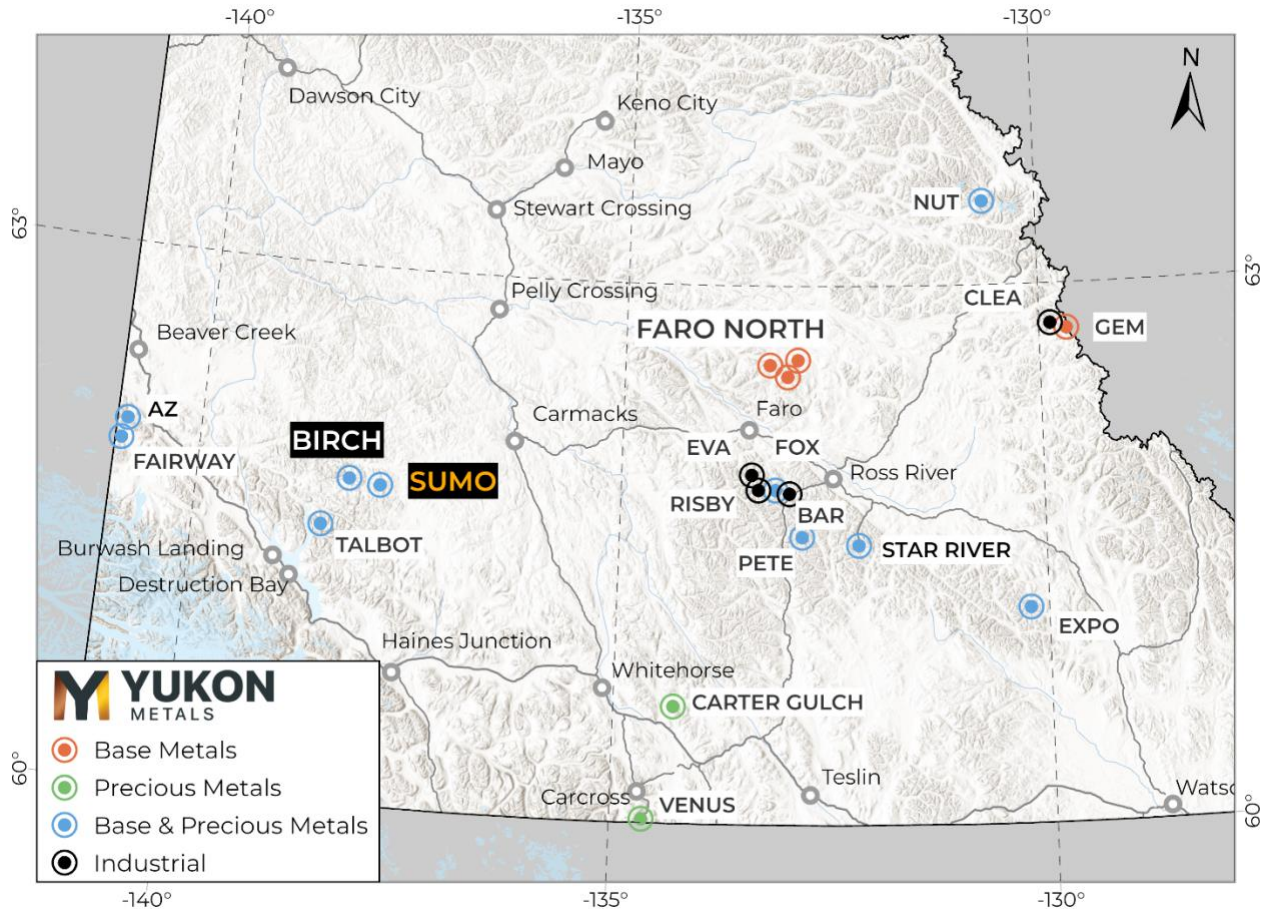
-140°
-135°
-130°
N
Dawson City
Keno City
Mayo
Stewart Crossing
NUT
63°
63°
Pelly Crossing
CLEA
GEM
FARO NORTH
Beaver Creek
AZ
Faro
Carmacks
BIRCH
EVA
FOX
FAIRWAY
SUMO
Ross River
RISBY
BAR
TALBOT
Burwash Landing
PETE
STAR RIVER
Destruction Bay
EXPO
Haines Junction
Whitehorse
YUKON METALS
CARTER GULCH
Base Metals
60°
Precious Metals
Teslin
Carcross
VENUS
Watso
60°
Base & Precious Metals
Industrial
-140°
-135°
-130°